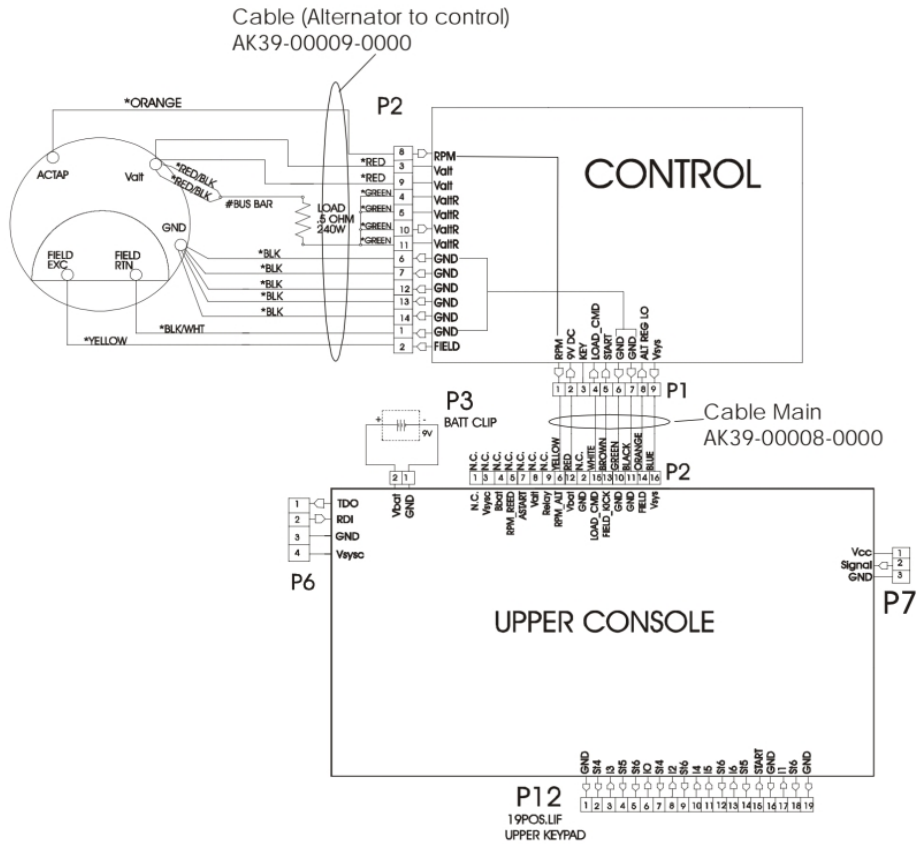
Cable (Alternator to control)
AK39-00009-0000

*ORANGE

P2

CONTROL

ACTAP

Valt

*RED/BLK

*RED/BLK

#BUS BAR

LOAD
.5 OHM
240W

GND

FIELD EXC

FIELD RTN

*RED
*RED
*GREEN
*GREEN
*GREEN
*GREEN
*BLK
*BLK
*BLK
*BLK
*BLK
*BLK/WHT
*YELLOW

8 RPM
3 Valt
9 Valt
4 ValtR
5 ValtR
10 ValtR
11 ValtR
6 GND
7 GND
12 GND
13 GND
14 GND
1 GND
2 FIELD

RPM
9V DC
KEY
LOAD_CMD
START
GND
GND
ALT REG LO
Vsys

1 2 3 4 5 6 7 8 9
P1

P3
BATT CLIP
9V

Cable Main
AK39-00008-0000

N.C.
N.C.
N.C.
N.C.
N.C.
N.C.
N.C.
YELLOW
RED
N.C.
WHITE
BROWN
GREEN
BLACK
ORANGE
BLUE

1 3 4 5 7 8 9 6 12 2 15 13 10 11 14 16
P2

2 1
Vbat
GND

N.C.
Vsysc
Ibat
RPM_REED
ASTART
Valt
Relay
RPM_ALT
Vbat
GND
N.C.
LOAD_CMD
FIELD_KICK
GND
GND
FIELD
Vsys

1 TDO
2 RDI
3 GND
4 Vsysc
P6

Vcc 1
Signal 2
GND 3
P7

UPPER CONSOLE

GND
St4
I3
St5
St5
St6
IO
St4
I2
St6
I4
I5
St6
I6
St5
START
GND
I1
St6
GND

1 2 3 4 5 6 7 8 9 10 11 12 13 14 15 16 17 18 19

P12
19POS.LIF
UPPER KEYPAD